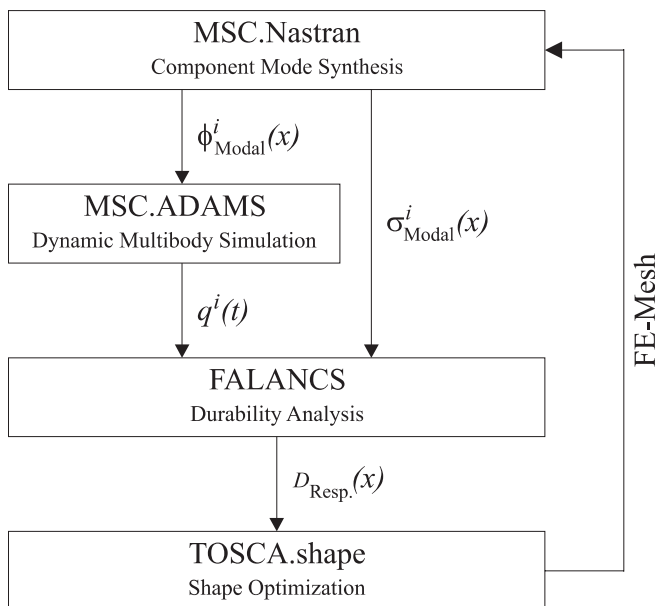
MSC.Nastran
Component Mode Synthesis

$\phi^{i}_{\text{Modal}}(x)$

MSC.ADAMS
Dynamic Multibody Simulation

$\sigma^{i}_{\text{Modal}}(x)$

$q^{i}(t)$

FALANCS
Durability Analysis

$D_{\text{Resp.}}(x)$

TOSCA.shape
Shape Optimization

FE-Mesh